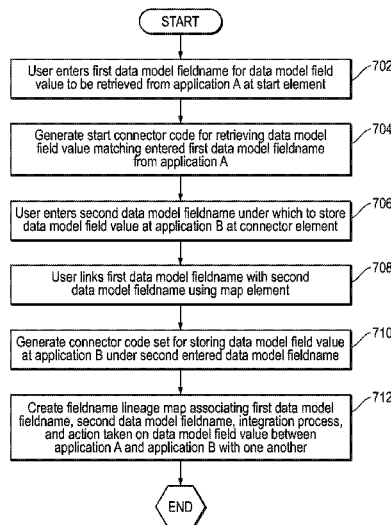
START

User enters first data model fieldname for data model field value to be retrieved from application A at start element

702

Generate start connector code for retrieving data model field value matching entered first data model fieldname from application A

704

User enters second data model fieldname under which to store data model field value at application B at connector element

706

User links first data model fieldname with second data model fieldname using map element

708

Generate connector code set for storing data model field value at application B under second entered data model fieldname

710

Create fieldname lineage map associating first data model fieldname, second data model fieldname, integration process, and action taken on data model field value between application A and application B with one another

712

END